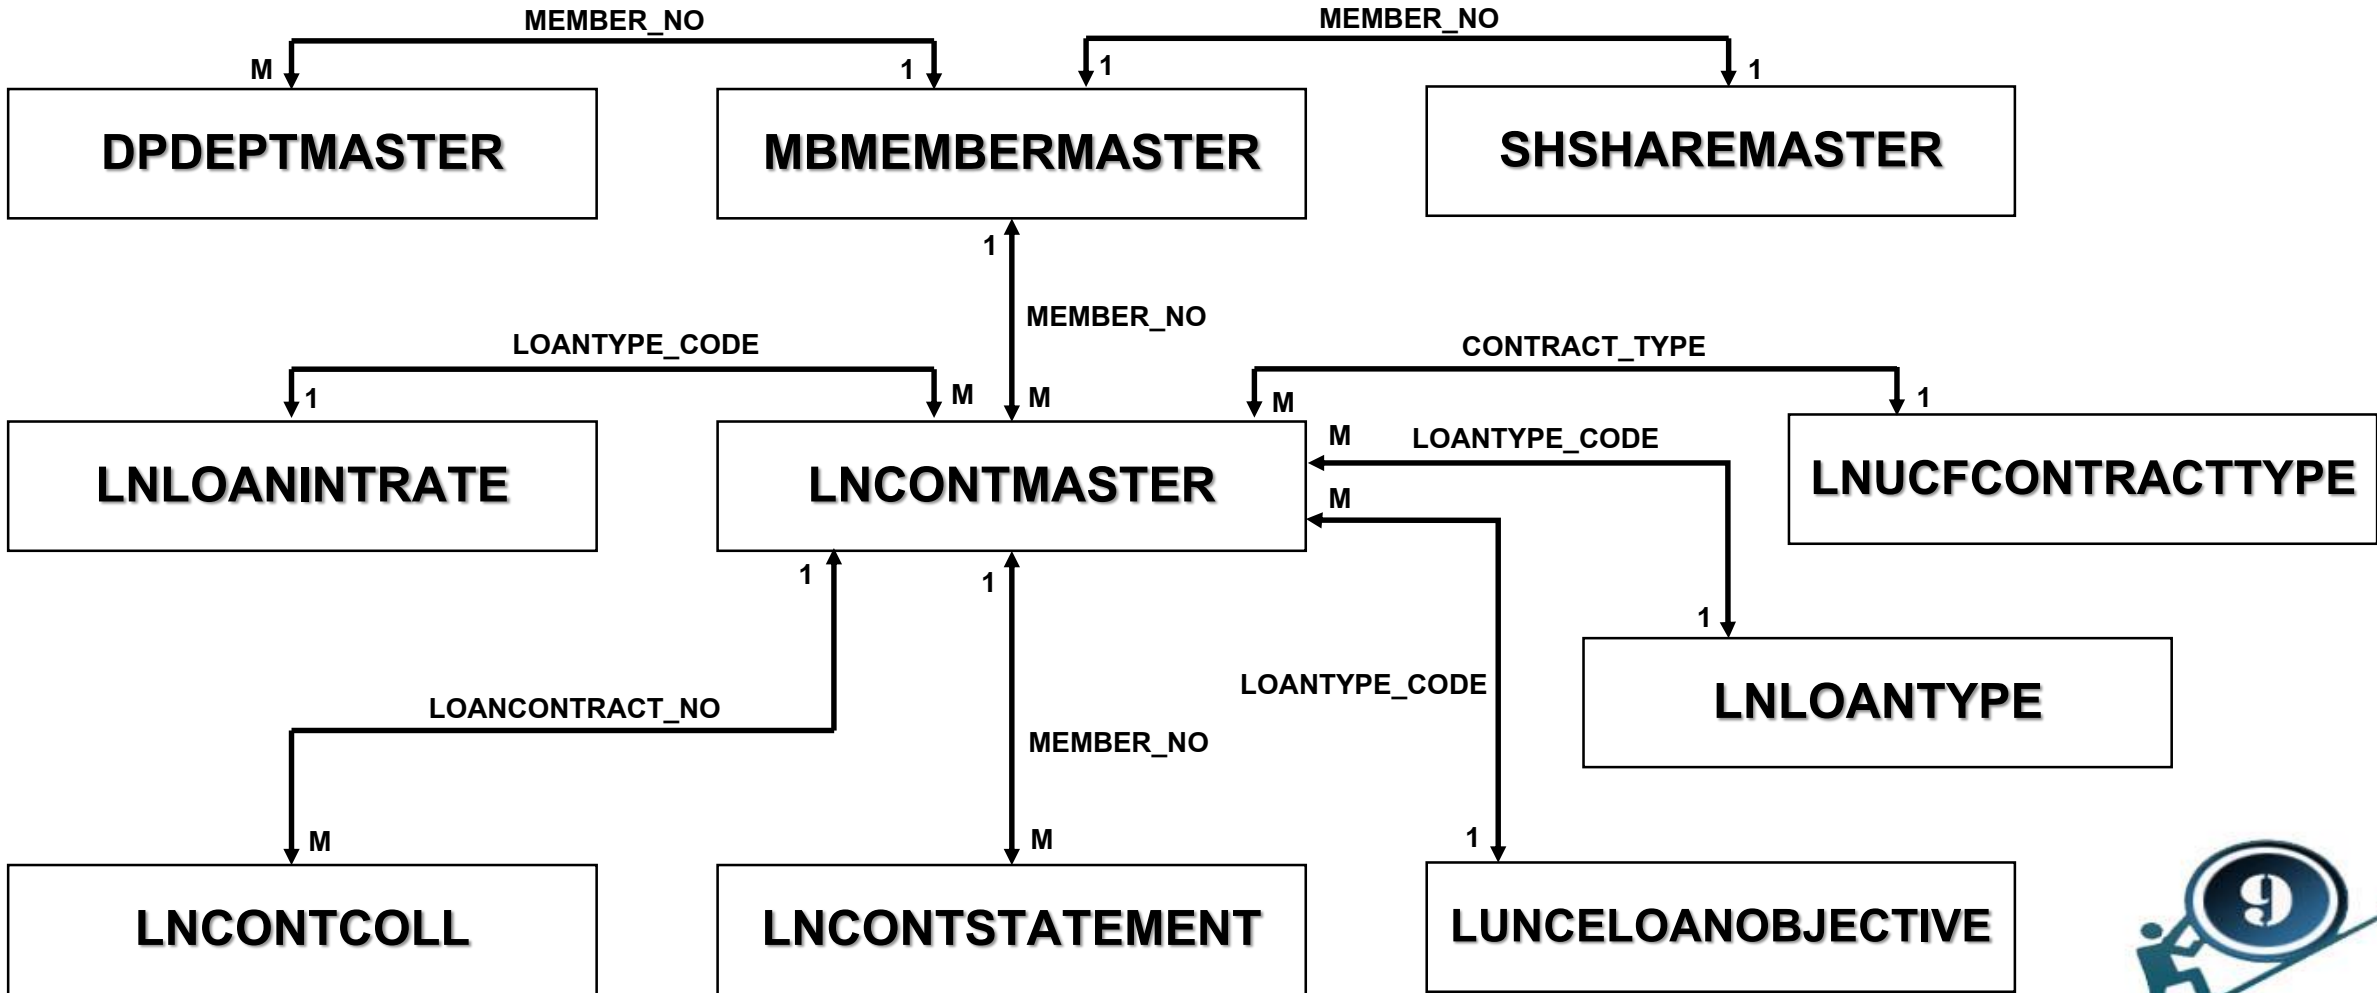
MEMBER_NO

M

1

MEMBER_NO

1

1

DPDEPTMASTER

MBMEMBERMASTER

SHSHAREMASTER

1

MEMBER_NO

LOANTYPE_CODE

CONTRACT_TYPE

1

M

M

M

1

M

LOANTYPE_CODE

LNLOANINTRATE

LNCONTMASTER

LNUCFCONTRACTTYPE

M

1

1

1

LOANCONTRACT_NO

LOANTYPE_CODE

LNLOANTYPE

MEMBER_NO

M

M

1

LNCONTCOLL

LNCONTSTATEMENT

LUNCELOANOBJECTIVE

9